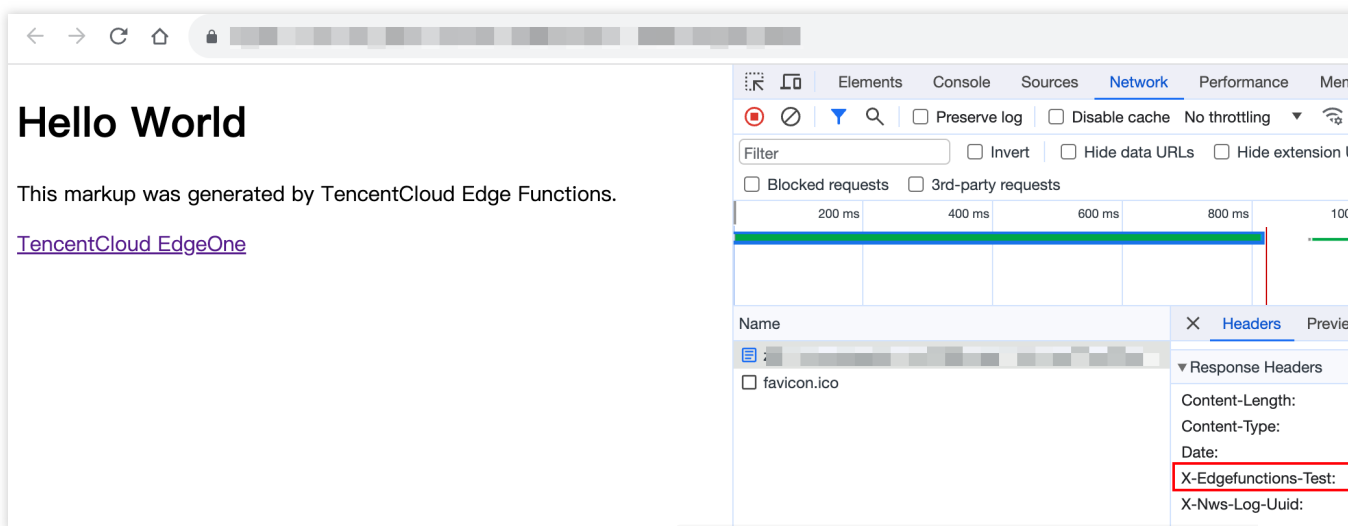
Hello World

This markup was generated by TencentCloud Edge Functions.

TencentCloud EdgeOne

Elements Console Sources Network Performance Mem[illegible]

Preserve log Disable cache No throttling

Filter Invert Hide data URLs Hide extension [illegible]

Blocked requests 3rd-party requests

200 ms 400 ms 600 ms 800 ms 100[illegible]

Name

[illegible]

favicon.ico

Headers Previe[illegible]

▾Response Headers

Content-Length:

Content-Type:

Date:

X-Edgefunctions-Test:

X-Nws-Log-Uuid: